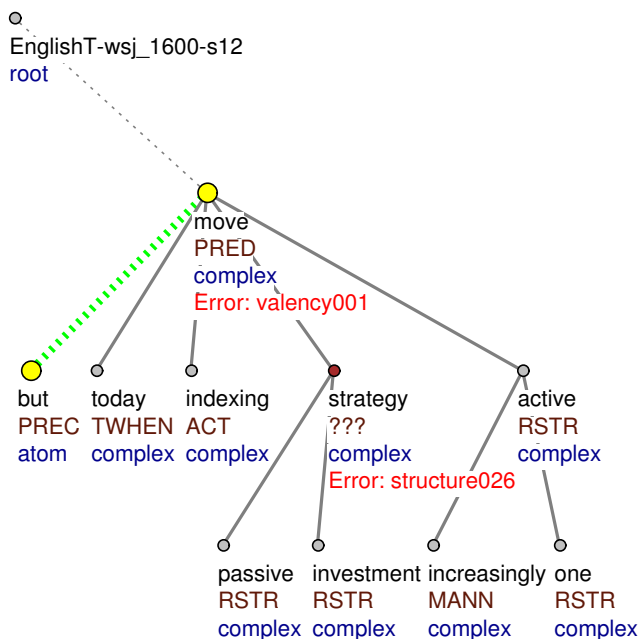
EnglishT-wsj_1600-s12
root

move
PRED
complex
Error: valency001

but
PREC
atom

today
TWHEN
complex

indexing
ACT
complex

strategy
???
complex
Error: structure026

active
RSTR
complex

passive
RSTR
complex

investment
RSTR
complex

increasingly
MANN
complex

one
RSTR
complex